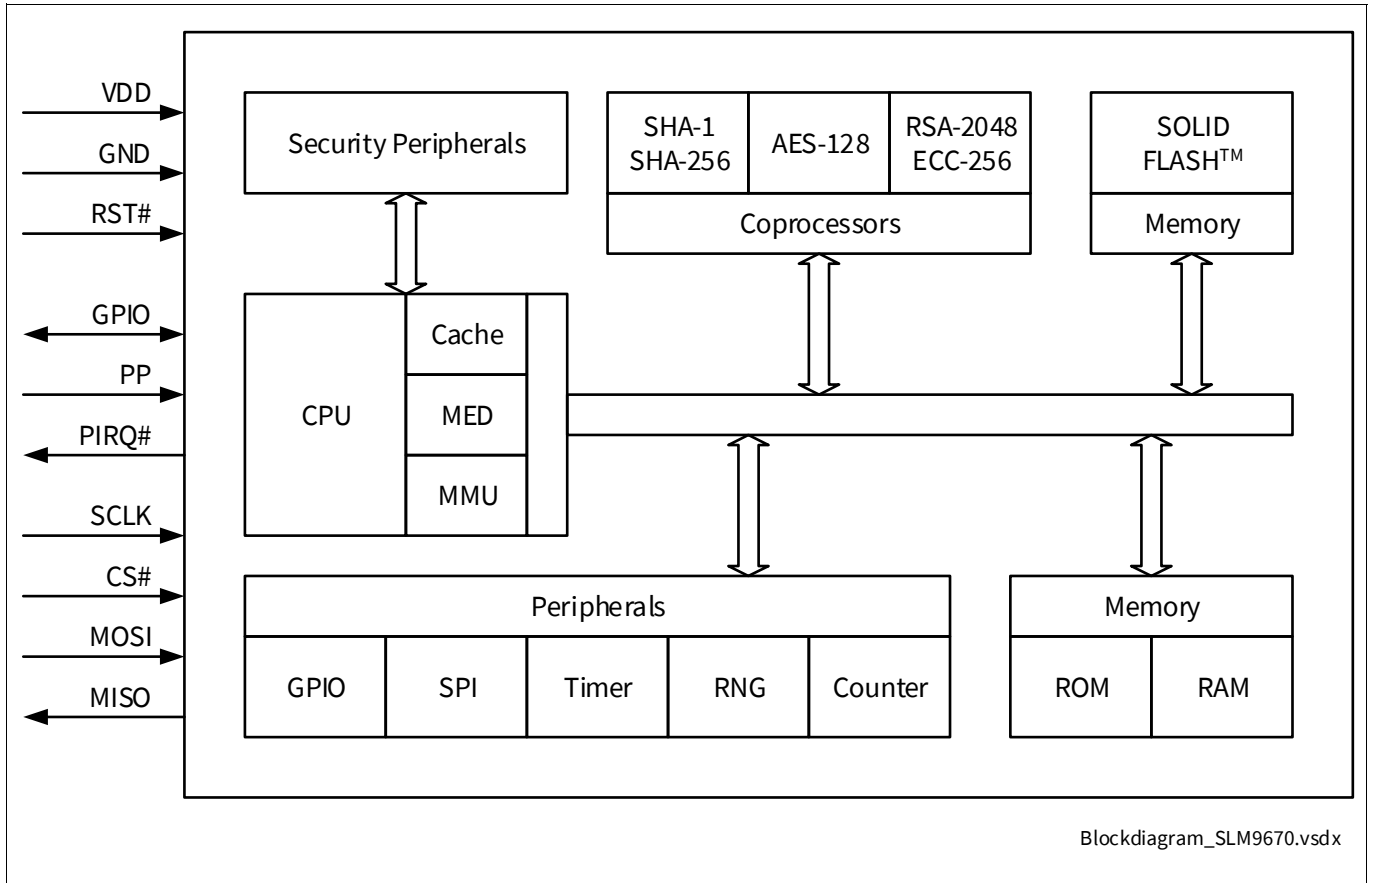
VDD
GND
RST#
GPIO
PP
PIRQ#
SCLK
CS#
MOSI
MISO

Security Peripherals

SHA-1
SHA-256

AES-128

RSA-2048
ECC-256

Coprocessors

SOLID
FLASH$^{TM}$

Memory

CPU

Cache

MED

MMU

Peripherals

GPIO

SPI

Timer

RNG

Counter

Memory

ROM

RAM

Blockdiagram_SLM9670.vsdx